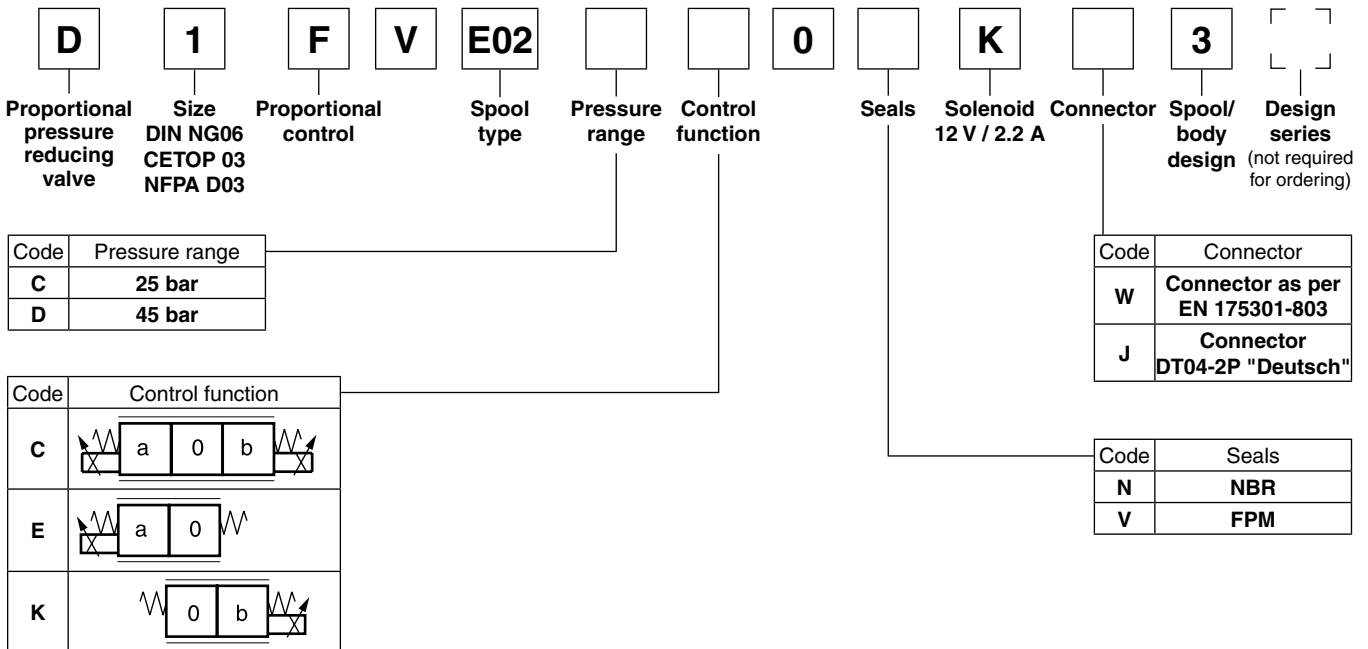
D 1 F V E02 0 K 3

Proportional pressure reducing valve

Size DIN NG06 CETOP 03 NFPA D03

Proportional control

Spool type

Pressure range

Control function

Seals

Solenoid 12 V / 2.2 A

Connector

Spool/ body design

Design series (not required for ordering)

| Code | Pressure range |
|---|---|
| C | 25 bar |
| D | 45 bar |

| Code | Control function |
|---|---|
| C | a 0 b |
| E | a 0 |
| K | 0 b |

| Code | Connector |
|---|---|
| W | Connector as per EN 175301-803 |
| J | Connector DT04-2P "Deutsch" |

| Code | Seals |
|---|---|
| N | NBR |
| V | FPM |